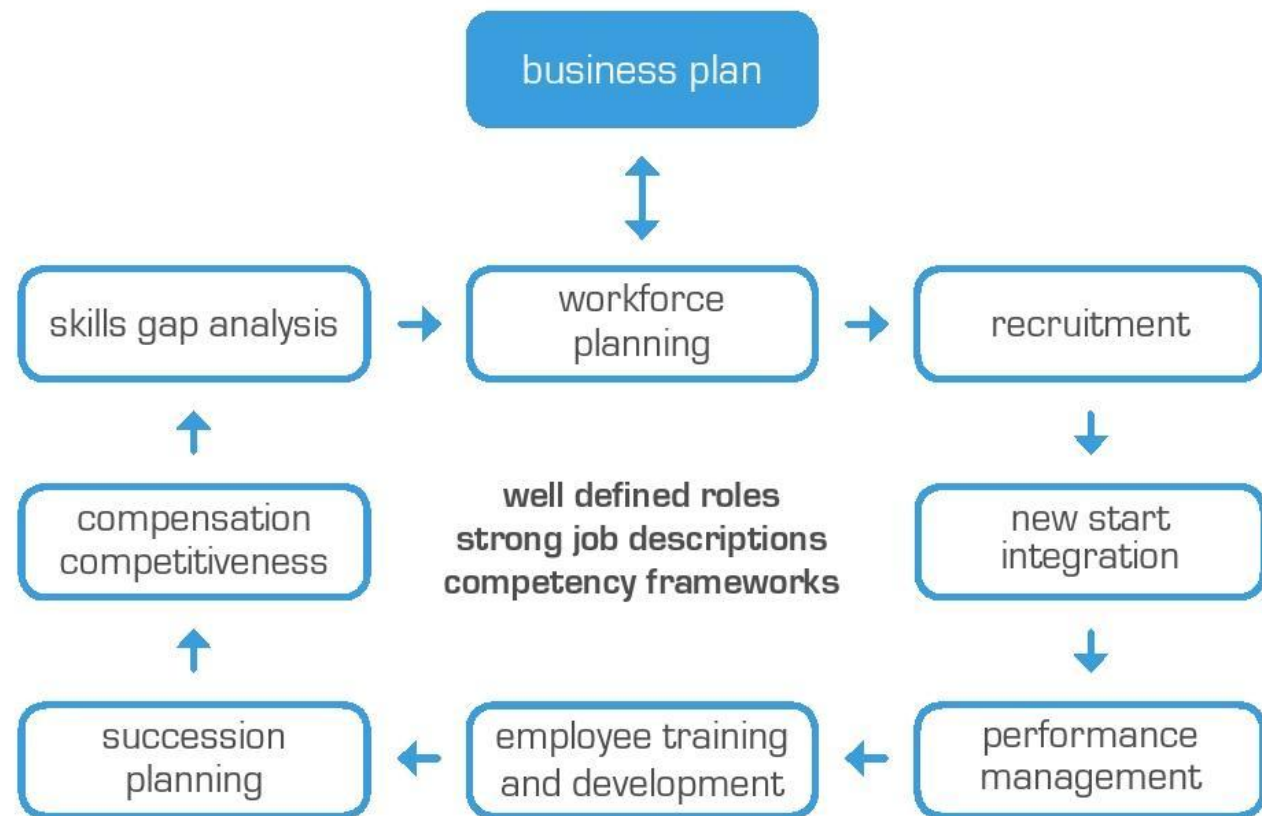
business plan

skills gap analysis

workforce planning

recruitment

compensation competitiveness

well defined roles
strong job descriptions
competency frameworks

new start integration

succession planning

employee training and development

performance management